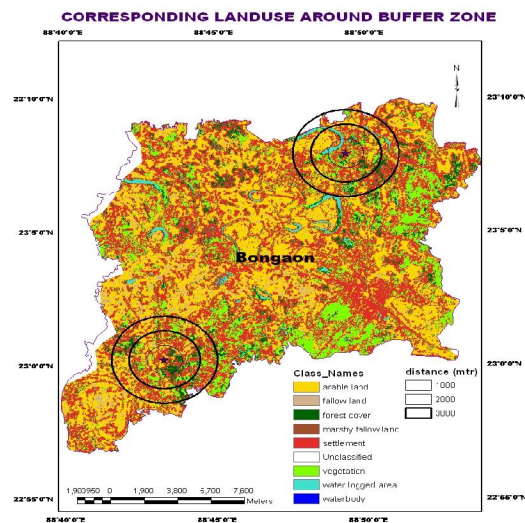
CORRESPONDING LANDUSE AROUND BUFFER ZONE

88°40'0"E 88°45'0"E 88°50'0"E

N

22°10'0"N 23°10'0"N

23°5'0"N 23°5'0"N

Bongaon

23°0'0"N 23°0'0"N

Class_Names
arable land
fallow land
forest cover
marshy fallow land
settlement
Unclassified
vegetation
water logged area
waterbody

distance (mtr)
1000
2000
3000

1,900950 0 1,900 3,800 5,700 7,600 Meters

22°55'0"N 22°55'0"N

88°40'0"E 88°45'0"E 88°50'0"E